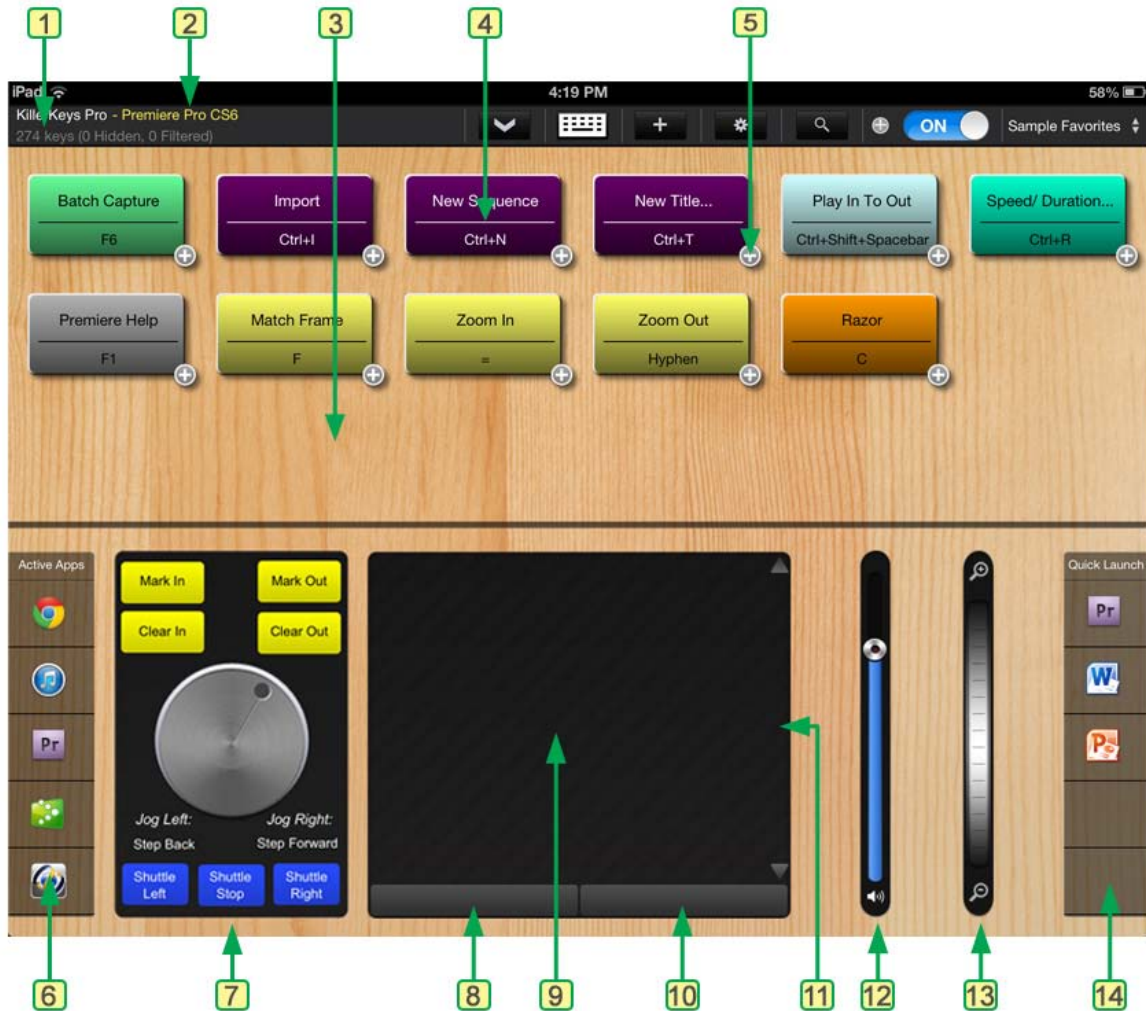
1 2 3 4 5

iPad 4:19 PM 58%

Kille Keys Pro - Premiere Pro CS6
274 keys (0 Hidden, 0 Filtered)

ON Sample Favorites

Batch Capture
F6

Import
Ctrl+I

New S quence
Ctrl+N

New Title...
Ctrl+T

Play In To Out
Ctrl+Shift+Spacebar

Speed/ Duration...
Ctrl+R

Premiere Help
F1

Match Frame
F

Zoom In
=

Zoom Out
Hyphen

Razor
C

Active Apps

Pr

Mark In
Mark Out
Clear In
Clear Out

Jog Left:
Step Back
Jog Right:
Step Forward

Shuttle Left
Shuttle Stop
Shuttle Right

Quick Launch

Pr

6 7 8 9 10 11 12 13 14